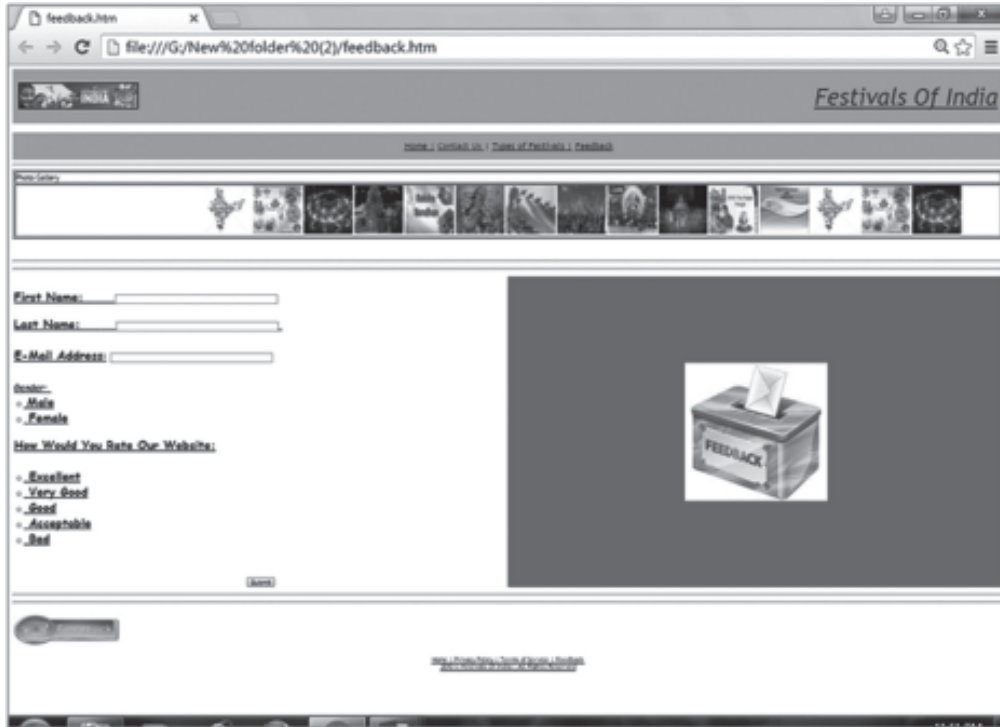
feedback.htm

file:///G:/New%20folder%20(2)/feedback.htm

INDIA

Festivals Of India

Home | Contact Us | Types of Festivals | Feedback

Photo Gallery

First Name:

Last Name:

E-Mail Address:

Gender:
Male
Female

How Would You Rate Our Website:

Excellent
Very Good
Good
Acceptable
Bad

Submit

FEEDBACK

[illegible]

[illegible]
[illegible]